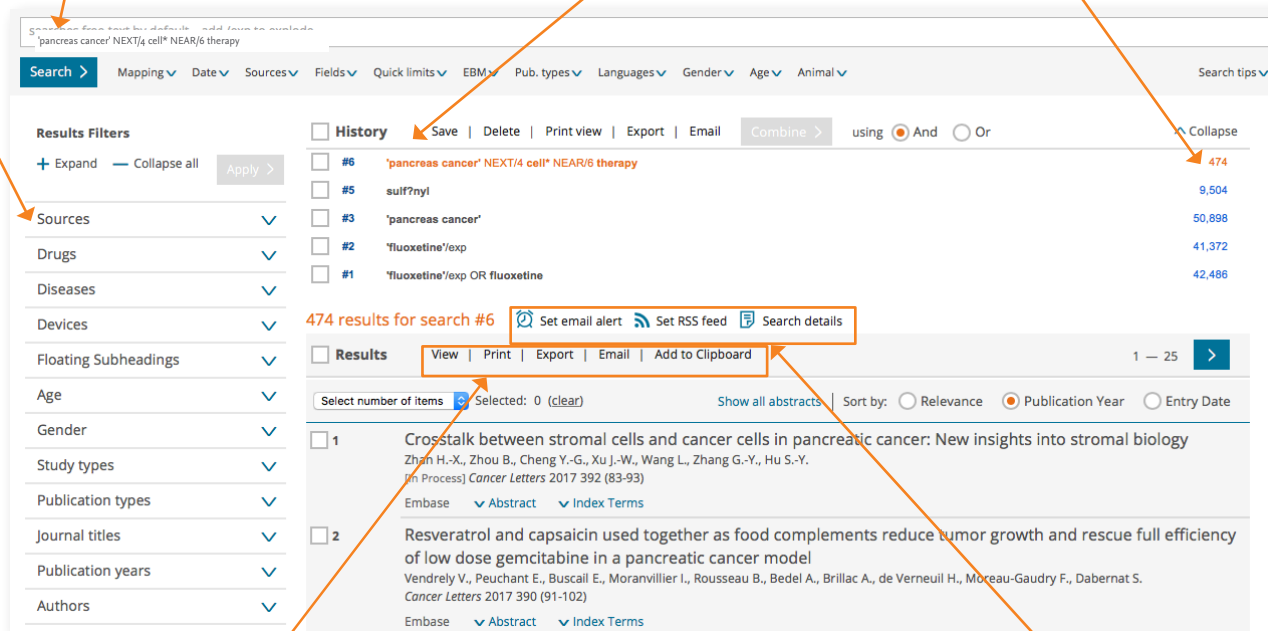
Search free text by default - add /exp to explode
'pancreas cancer' NEXT/4 cell* NEAR/6 therapy

Search
Mapping Date Sources Fields Quick limits EBM Pub. types Languages Gender Age Animal
Search tips

Results Filters
+ Expand — Collapse all Apply

Sources
Drugs
Diseases
Devices
Floating Subheadings
Age
Gender
Study types
Publication types
Journal titles
Publication years
Authors

History Save | Delete | Print view | Export | Email Combine using And Or Collapse

| | | |
|---|---|---|
| #6 | 'pancreas cancer' NEXT/4 cell* NEAR/6 therapy | 474 |
| #5 | sulf?nyl | 9,504 |
| #3 | 'pancreas cancer' | 50,898 |
| #2 | 'fluoxetine'/exp | 41,372 |
| #1 | 'fluoxetine'/exp OR fluoxetine | 42,486 |

474 results for search #6 Set email alert Set RSS feed Search details

Results View | Print | Export | Email | Add to Clipboard 1 — 25

Select number of items Selected: 0 (clear) Show all abstracts Sort by: Relevance Publication Year Entry Date

1 Crosstalk between stromal cells and cancer cells in pancreatic cancer: New insights into stromal biology
Zhan H.-X., Zhou B., Cheng Y.-G., Xu J.-W., Wang L., Zhang G.-Y., Hu S.-Y.
[In Process] Cancer Letters 2017 392 (83-93)
Embase Abstract Index Terms

2 Resveratrol and capsaicin used together as food complements reduce tumor growth and rescue full efficiency of low dose gemcitabine in a pancreatic cancer model
Vendrely V., Peuchant E., Buscail E., Moranvillier I., Rousseau B., Bedel A., Brillac A., de Verneuil H., Moreau-Gaudry F., Dabernat S.
Cancer Letters 2017 390 (91-102)
Embase Abstract Index Terms